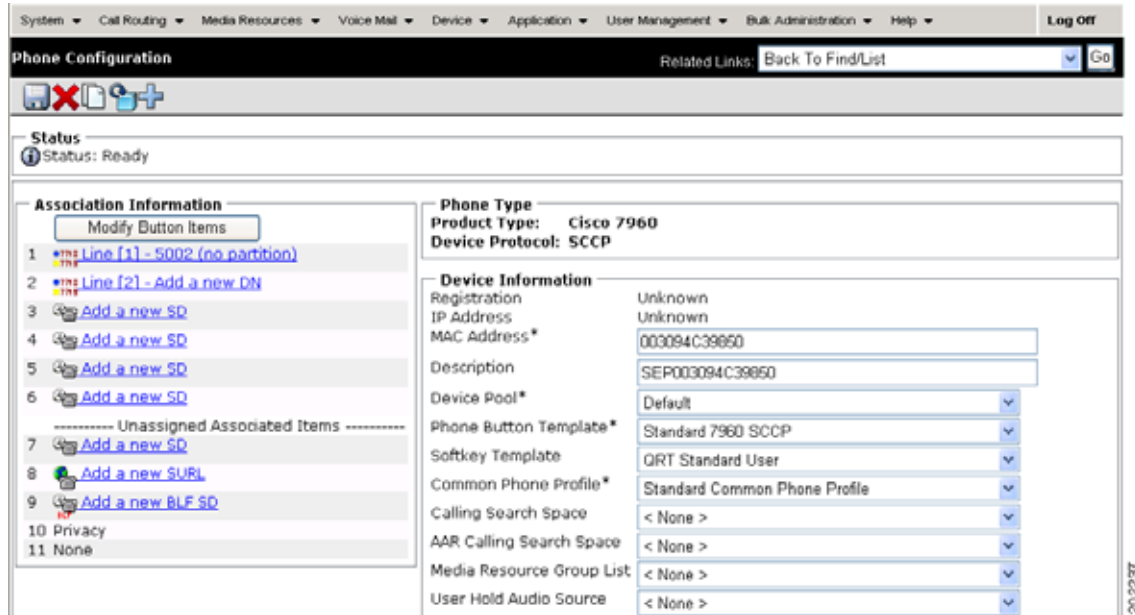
System ▾ Call Routing ▾ Media Resources ▾ Voice Mail ▾ Device ▾ Application ▾ User Management ▾ Bulk Administration ▾ Help ▾ Log Off

Phone Configuration

Related Links: Back To Find/List Go

Status
Status: Ready

Association Information
Modify Button Items
1 Line [1] - 5002 (no partition)
2 Line [2] - Add a new DN
3 Add a new SD
4 Add a new SD
5 Add a new SD
6 Add a new SD
---------- Unassigned Associated Items ----------
7 Add a new SD
8 Add a new SURL
9 Add a new BLF SD
10 Privacy
11 None

Phone Type
Product Type: Cisco 7960
Device Protocol: SCCP

Device Information
Registration Unknown
IP Address Unknown
MAC Address* 003094C39850
Description SEP003094C39850
Device Pool* Default
Phone Button Template* Standard 7960 SCCP
Softkey Template QRT Standard User
Common Phone Profile* Standard Common Phone Profile
Calling Search Space < None >
AAR Calling Search Space < None >
Media Resource Group List < None >
User Hold Audio Source < None >

202237